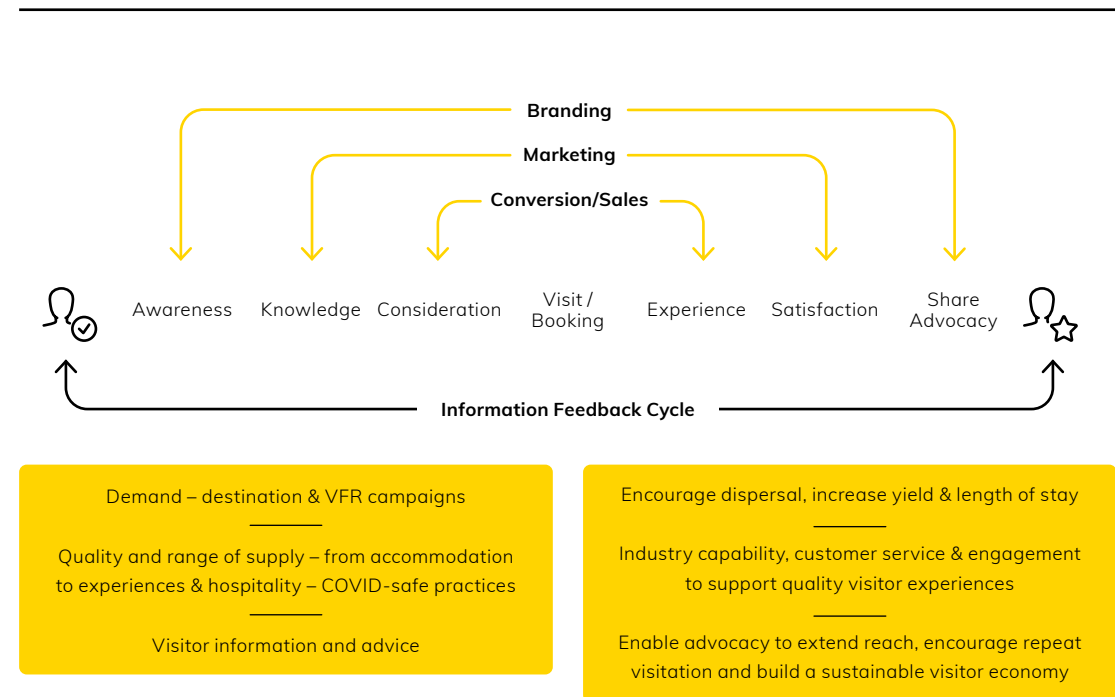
Branding

Marketing

Conversion/Sales

Awareness Knowledge Consideration Visit / Booking Experience Satisfaction Share Advocacy

Information Feedback Cycle

Demand – destination & VFR campaigns

Quality and range of supply – from accommodation to experiences & hospitality – COVID-safe practices

Visitor information and advice

Encourage dispersal, increase yield & length of stay

Industry capability, customer service & engagement to support quality visitor experiences

Enable advocacy to extend reach, encourage repeat visitation and build a sustainable visitor economy